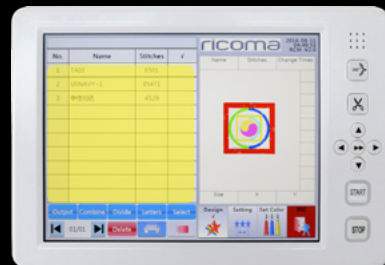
| No. | Name | Stitches | √ |
|---|---|---|---|
| 1 | TA00 | 8301 | |
| 2 | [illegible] | 65471 | |
| 3 | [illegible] | 4529 | |

ricoma

| Name | Stitches | Change Times |
|---|---|---|

Size

Output Combine Divide Letters Select

01/01 Delete

Design Setting Set Color

START

STOP